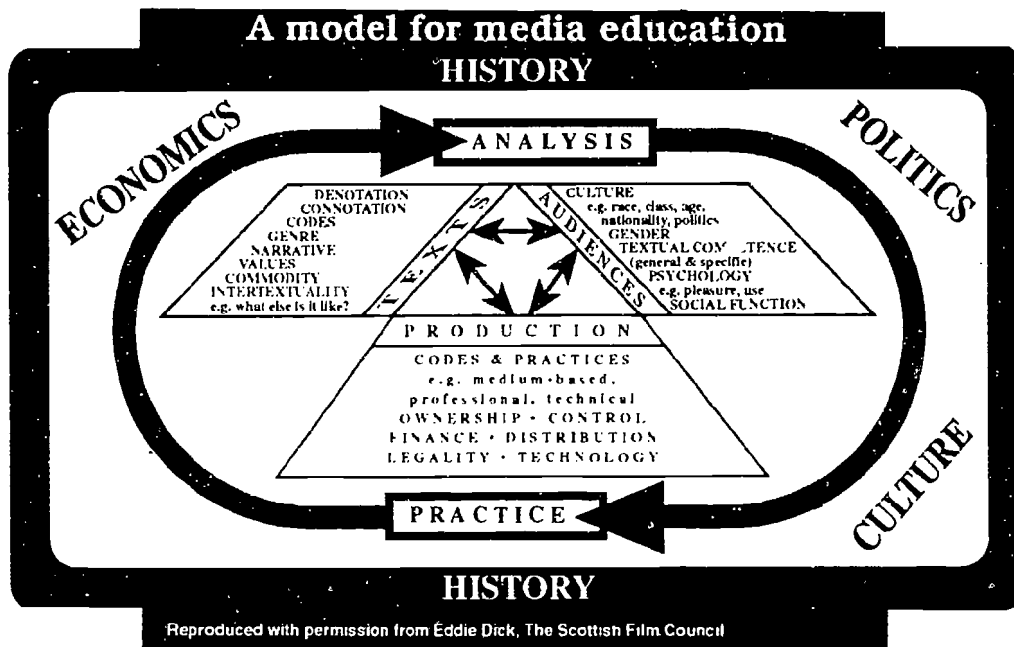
A model for media education

HISTORY

ECONOMICS

ANALYSIS

POLITICS

DENOTATION
CONNOTATION
CODES
GENRE
NARRATIVE
VALUES
COMMODITY
INTERTEXTUALITY
e.g. what else is it like?

TEXTS

AUDIENCES

CULTURE
e.g. race, class, age, nationality, politics
GENDER
TEXTUAL COM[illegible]TENCE
(general & specific)
PSYCHOLOGY
e.g. pleasure, use
SOCIAL FUNCTION

PRODUCTION

CODES & PRACTICES
e.g. medium-based, professional, technical
OWNERSHIP • CONTROL
FINANCE • DISTRIBUTION
LEGALITY • TECHNOLOGY

CULTURE

PRACTICE

HISTORY

Reproduced with permission from Eddie Dick, The Scottish Film Council